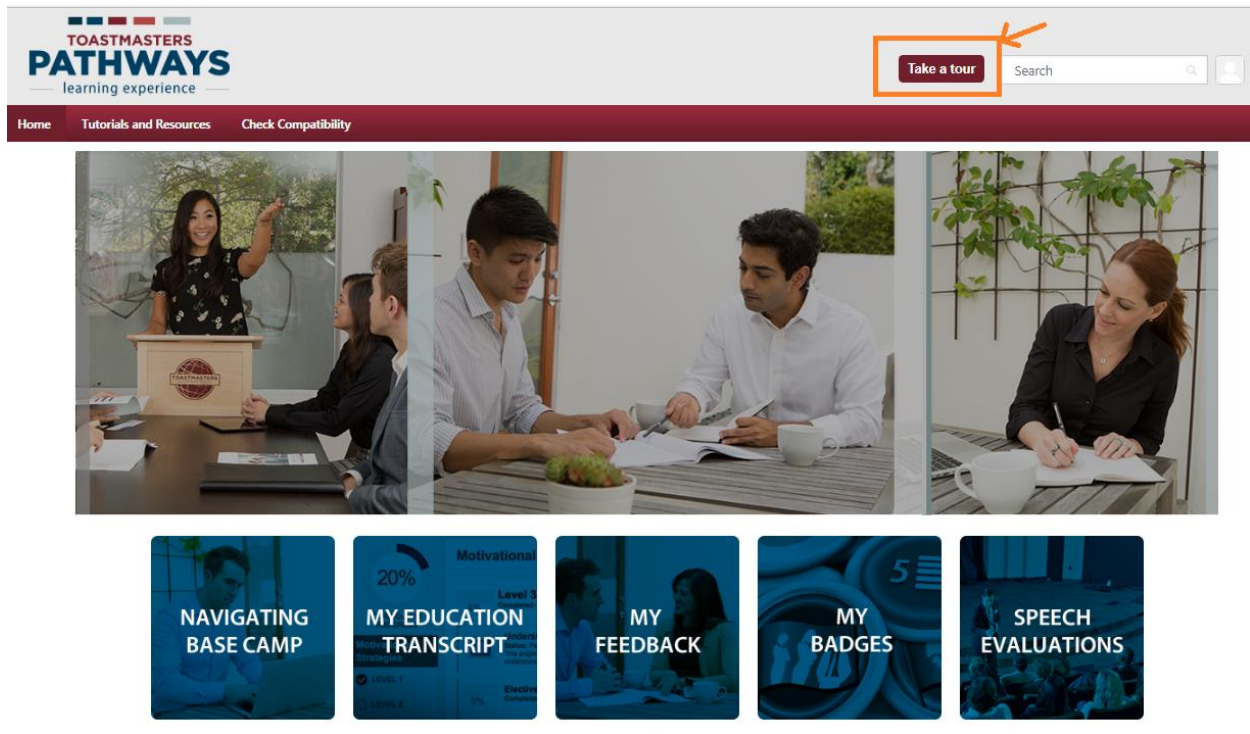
TOASTMASTERS
PATHWAYS
learning experience

Take a tour

Search

Home
Tutorials and Resources
Check Compatibility

TOASTMASTERS

NAVIGATING BASE CAMP

20%
Motivational
Level 3
MY EDUCATION TRANSCRIPT
LEVEL 1
LEVEL 2
Elective

MY FEEDBACK

5
MY BADGES

SPEECH EVALUATIONS